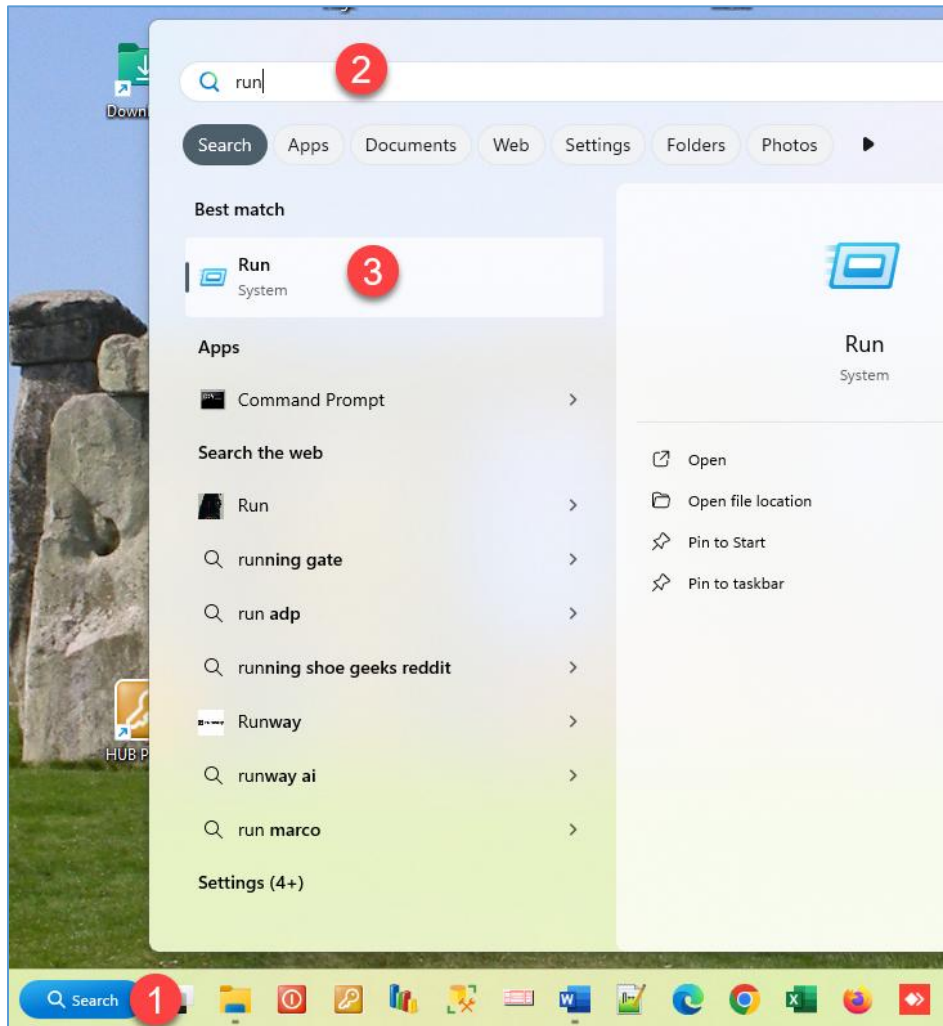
Down

run

2

Search Apps Documents Web Settings Folders Photos

Best match

Run
System

3

Apps

Command Prompt

Search the web

Run

running gate

run adp

running shoe geeks reddit

Runway

runway ai

run marco

Settings (4+)

Run
System

Open

Open file location

Pin to Start

Pin to taskbar

HUB P

Search

1